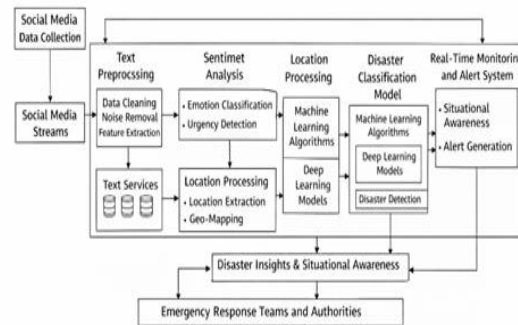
Social Media Data Collection

Social Media Streams

Text Preprocssing

Data Cleaning Noise Removal Feature Extraction

Text Services

Sentimet Analysis

• Emotion Classification
• Urgency Detection

Location Processing

• Location Extraction
• Geo-Mapping

Location Processing

Machine Learning Algorithms

Deep Learning Models

Disaster Classification Model

Machine Learning Algorithms

Deep Learning Models

Disaster Detection

Real-Time Monitorin and Alert System

• Situational Awareness
• Alert Generation

Disaster Insights & Situational Awareness

Emergency Response Teams and Authorities